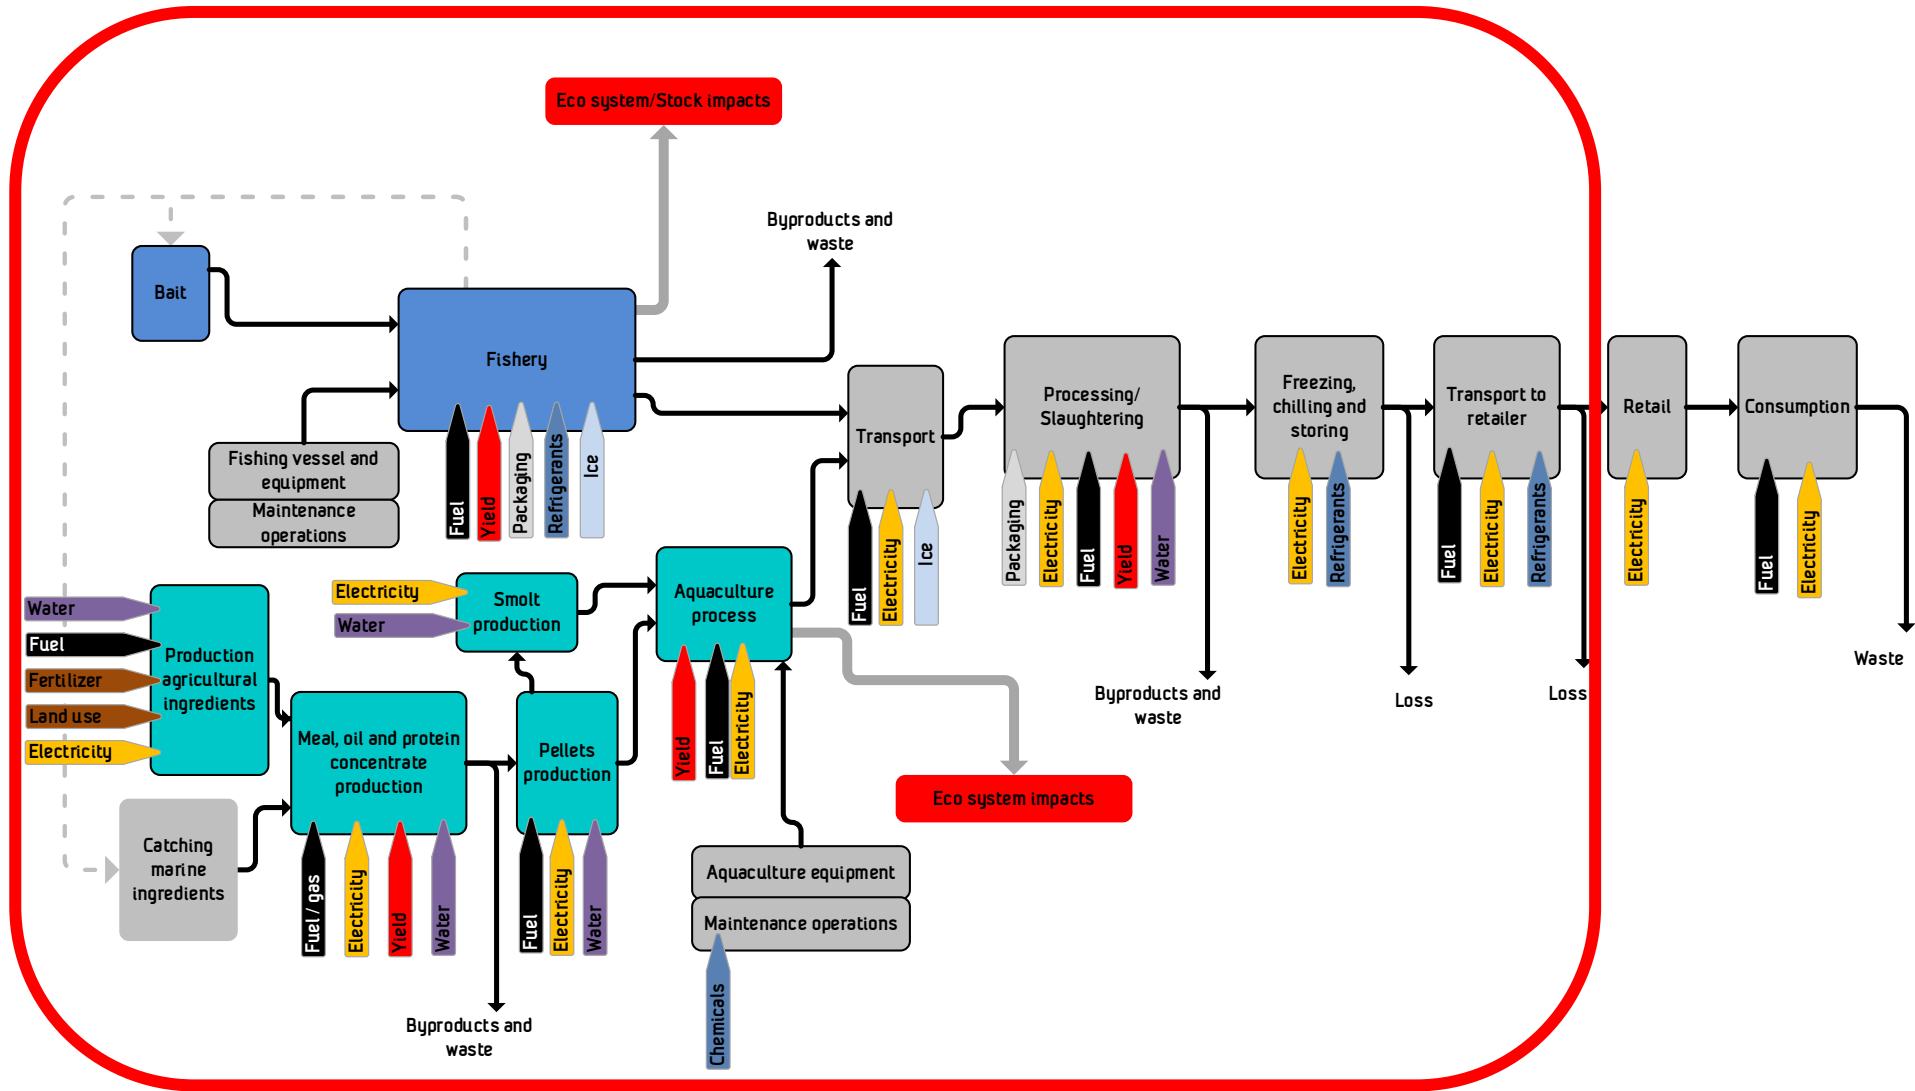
Eco system/Stock impacts

Byproducts and waste

Bait

Fishery

Fuel
Yield
Packaging
Refrigerants
Ice

Fishing vessel and equipment
Maintenance operations

Transport

Fuel
Electricity
Ice

Processing/ Slaughtering

Packaging
Electricity
Fuel
Yield
Water

Freezing, chilling and storing

Electricity
Refrigerants

Transport to retailer

Fuel
Electricity
Refrigerants

Retail

Electricity

Consumption

Fuel
Electricity

Waste

Byproducts and waste

Loss

Loss

Water
Fuel
Fertilizer
Land use
Electricity

Production agricultural ingredients

Electricity
Water

Smolt production

Aquaculture process

Yield
Fuel
Electricity

Eco system impacts

Meal, oil and protein concentrate production

Fuel / gas
Electricity
Yield
Water

Pellets production

Fuel
Electricity
Water

Catching marine ingredients

Aquaculture equipment
Maintenance operations

Chemicals

Byproducts and waste